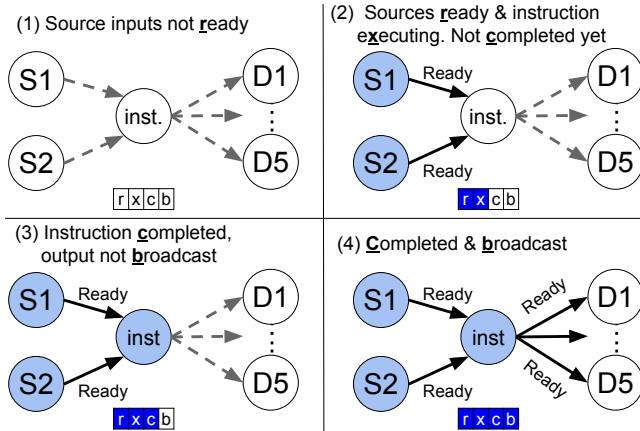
(1) Source inputs not ready

S1

S2

inst.

D1

⋮

D5

r x c b

(2) Sources ready & instruction executing. Not completed yet

S1

Ready

S2

Ready

inst.

D1

⋮

D5

r x c b

(3) Instruction completed, output not broadcast

S1

Ready

S2

Ready

inst

D1

⋮

D5

r x c b

(4) Completed & broadcast

S1

Ready

S2

Ready

inst

Ready

Ready

D1

⋮

D5

r x c b